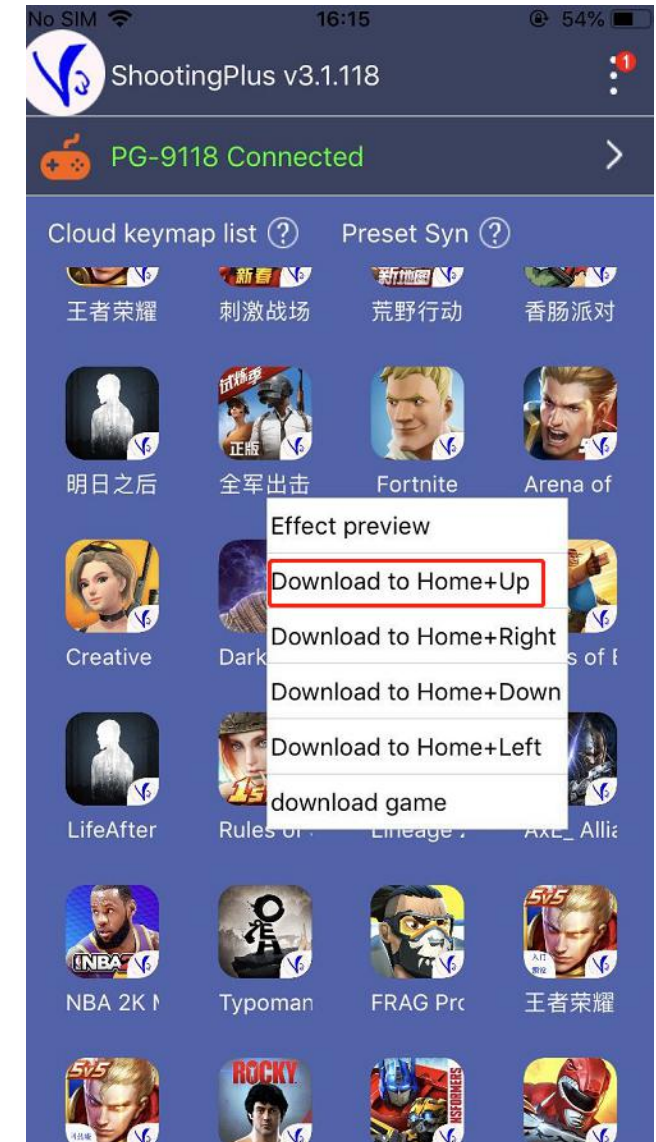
No SIM 16:15 54%

ShootingPlus v3.1.118

1

PG-9118 Connected

Cloud keymap list ? Preset Syn ?

王者荣耀 刺激战场 荒野行动 香肠派对

明日之后 全军出击 Fortnite Arena of

Effect preview

Download to Home+Up

Download to Home+Right

Download to Home+Down

Download to Home+Left

download game

Creative Dark s of I

LifeAfter Rules of Lineage AxE_ Allia

NBA 2K Typoman FRAG Pro 王者荣耀

ROCKY